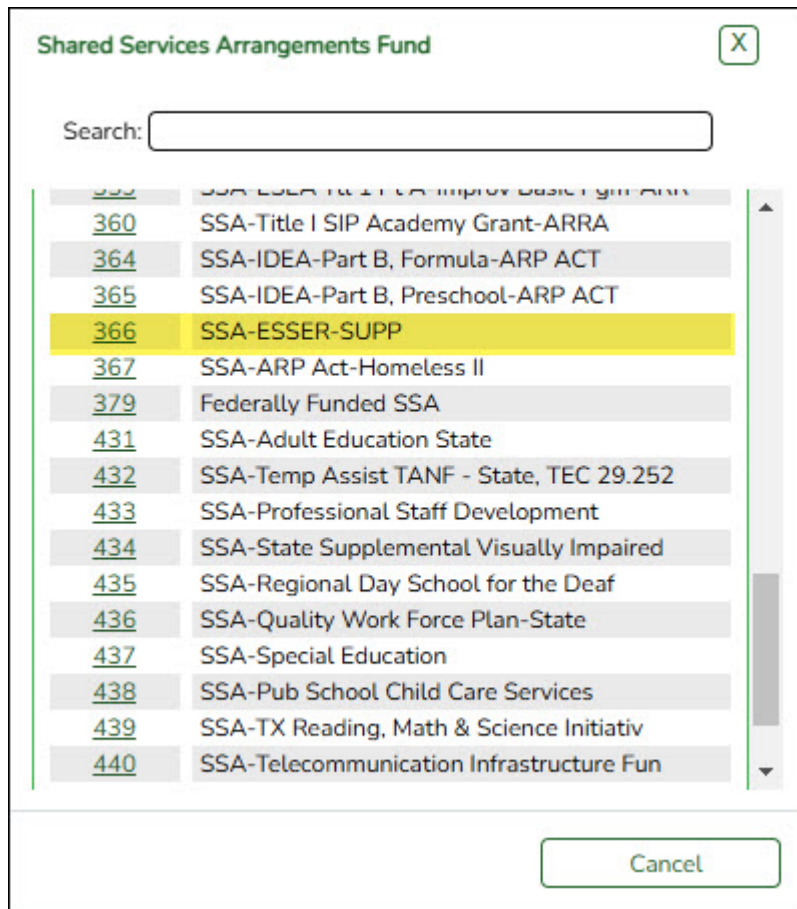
Shared Services Arrangements Fund

X

Search:

| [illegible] | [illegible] |
|---|---|
| 360 | SSA-Title I SIP Academy Grant-ARRA |
| 364 | SSA-IDEA-Part B, Formula-ARP ACT |
| 365 | SSA-IDEA-Part B, Preschool-ARP ACT |
| 366 | SSA-ESSER-SUPP |
| 367 | SSA-ARP Act-Homeless II |
| 379 | Federally Funded SSA |
| 431 | SSA-Adult Education State |
| 432 | SSA-Temp Assist TANF - State, TEC 29.252 |
| 433 | SSA-Professional Staff Development |
| 434 | SSA-State Supplemental Visually Impaired |
| 435 | SSA-Regional Day School for the Deaf |
| 436 | SSA-Quality Work Force Plan-State |
| 437 | SSA-Special Education |
| 438 | SSA-Pub School Child Care Services |
| 439 | SSA-TX Reading, Math & Science Initiativ |
| 440 | SSA-Telecommunication Infrastructure Fun |

Cancel